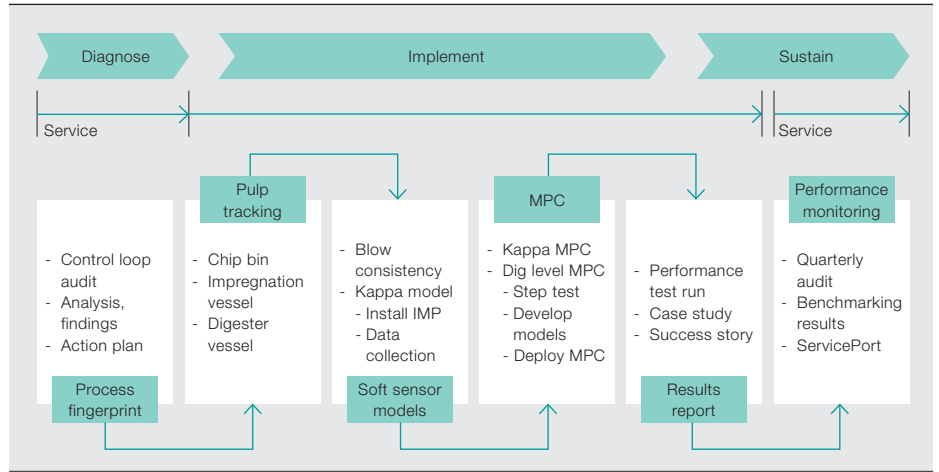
Diagnose

Implement

Sustain

Service

Service

- Control loop audit
- Analysis, findings
- Action plan

Process fingerprint

Pulp tracking

- Chip bin
- Impregnation vessel
- Digester vessel

- Blow consistency
- Kappa model
- Install IMP
- Data collection

Soft sensor models

MPC

- Kappa MPC
- Dig level MPC
- Step test
- Develop models
- Deploy MPC

- Performance test run
- Case study
- Success story

Results report

Performance monitoring

- Quarterly audit
- Benchmarking results
- ServicePort